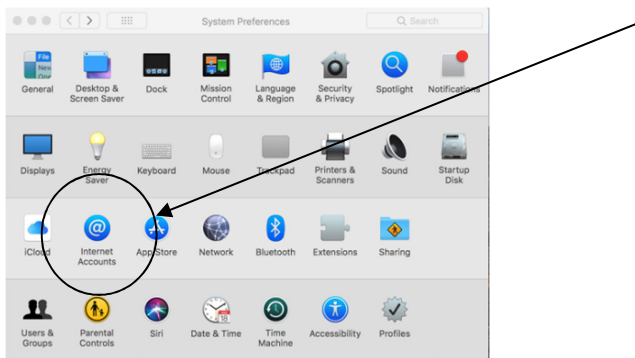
System Preferences

Search

General

Desktop & Screen Saver

Dock

Mission Control

Language & Region

Security & Privacy

Spotlight

Notifications

Displays

Energy Saver

Keyboard

Mouse

Trackpad

Printers & Scanners

Sound

Startup Disk

iCloud

Internet Accounts

App Store

Network

Bluetooth

Extensions

Sharing

Users & Groups

Parental Controls

Siri

Date & Time

Time Machine

Accessibility

Profiles